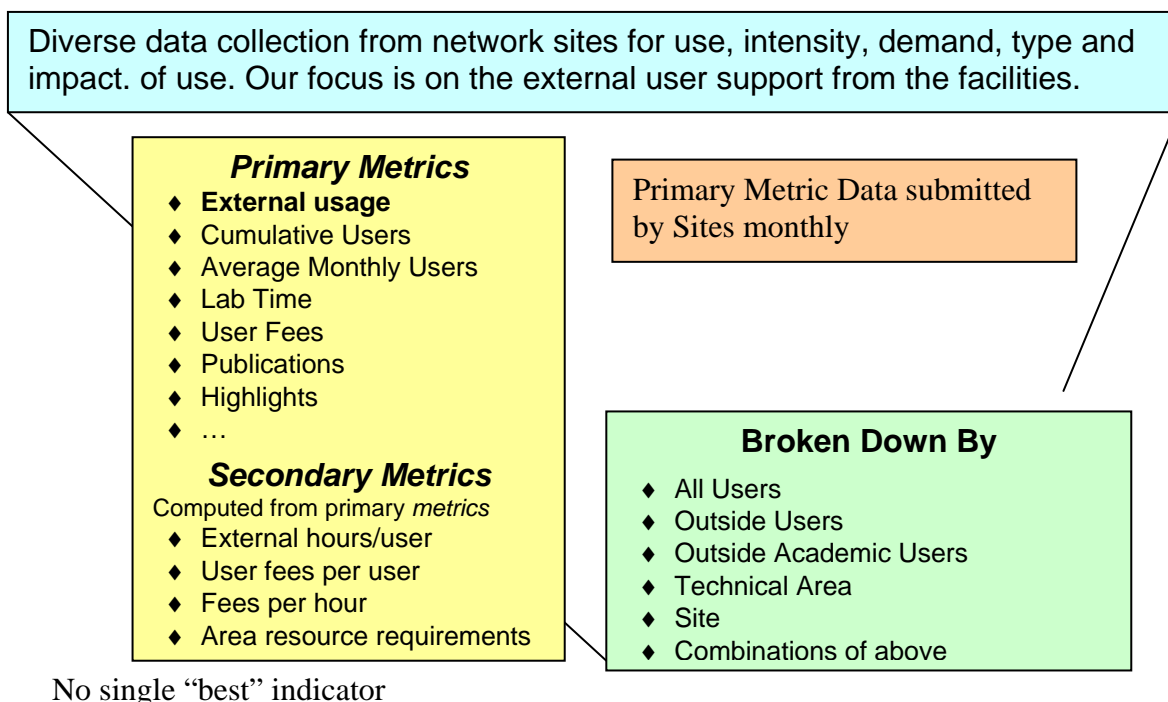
Diverse data collection from network sites for use, intensity, demand, type and impact. of use. Our focus is on the external user support from the facilities.

**Primary Metrics**
- External usage
- Cumulative Users
- Average Monthly Users
- Lab Time
- User Fees
- Publications
- Highlights
- …

**Secondary Metrics**
Computed from primary metrics
- External hours/user
- User fees per user
- Fees per hour
- Area resource requirements

Primary Metric Data submitted by Sites monthly

**Broken Down By**
- All Users
- Outside Users
- Outside Academic Users
- Technical Area
- Site
- Combinations of above

No single "best" indicator